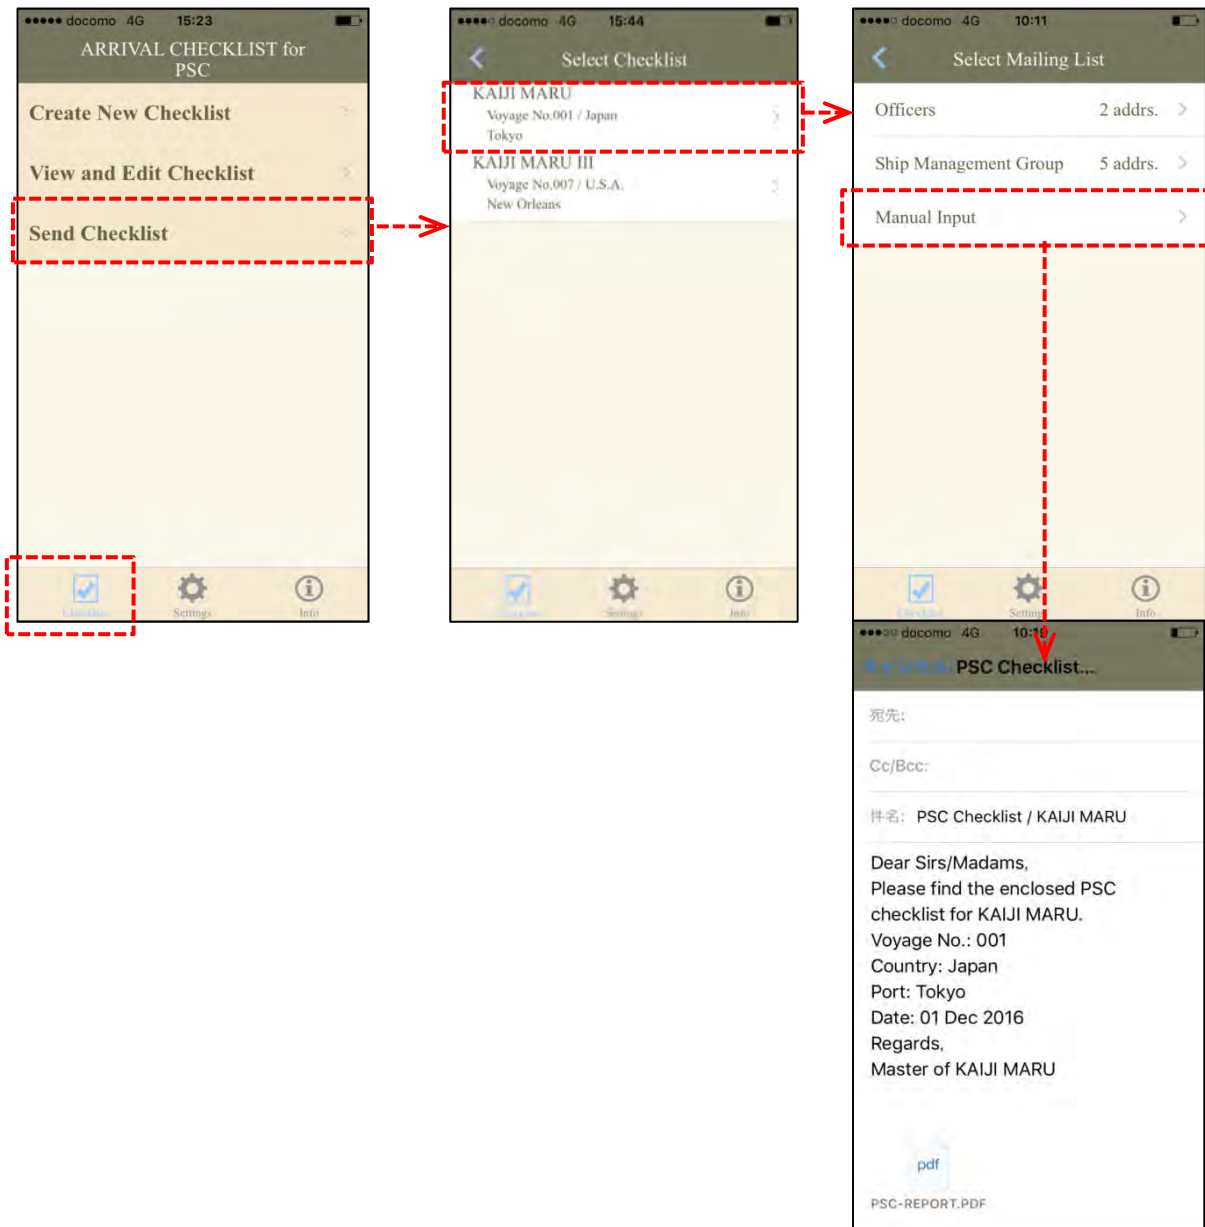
●●●●● docomo 4G 15:23
ARRIVAL CHECKLIST for PSC

Create New Checklist
View and Edit Checklist
Send Checklist

Checklist Settings Info

●●●●○ docomo 4G 15:44
Select Checklist

KAIJI MARU
Voyage No.001 / Japan
Tokyo

KAIJI MARU III
Voyage No.007 / U.S.A.
New Orleans

Checklist Settings Info

●●●●○ docomo 4G 10:11
Select Mailing List

Officers 2 addrs.
Ship Management Group 5 addrs.
Manual Input

Checklist Settings Info

●●●○○ docomo 4G 10:19
キャンセル PSC Checklist...

宛先:

Cc/Bcc:

件名: PSC Checklist / KAIJI MARU

Dear Sirs/Madams,
Please find the enclosed PSC checklist for KAIJI MARU.
Voyage No.: 001
Country: Japan
Port: Tokyo
Date: 01 Dec 2016
Regards,
Master of KAIJI MARU

pdf
PSC-REPORT.PDF